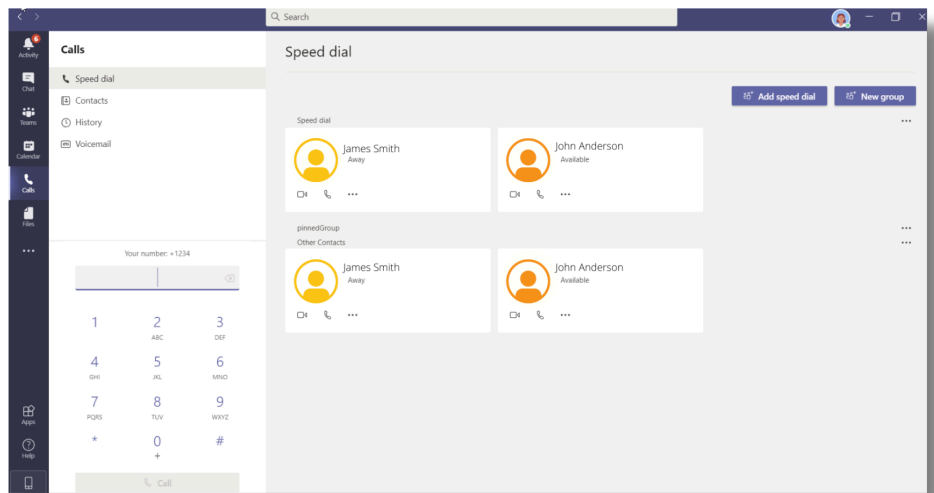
Search

6
Activity
Chat
Teams
Calendar
Calls
Files
•••
Apps
Help

Calls
Speed dial
Contacts
History
Voicemail

Your number: +1234

1
2 ABC
3 DEF
4 GHI
5 JKL
6 MNO
7 PQRS
8 TUV
9 WXYZ
*
0 +
#
Call

Speed dial

Add speed dial
New group

Speed dial
•••
James Smith
Away
•••
John Anderson
Available
•••

pinnedGroup
•••
Other Contacts
•••
James Smith
Away
•••
John Anderson
Available
•••